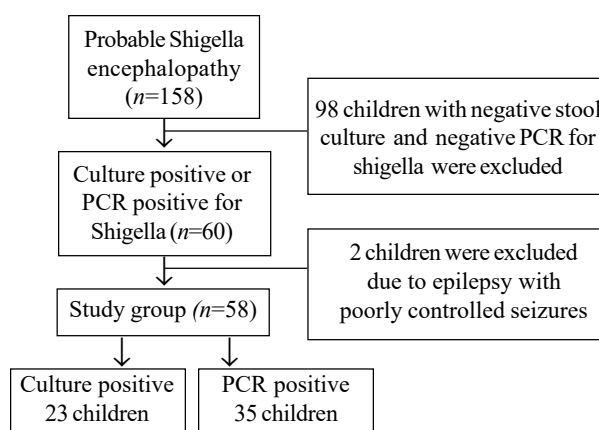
Probable Shigella encephalopathy ($n$=158)

98 children with negative stool culture and negative PCR for shigella were excluded

Culture positive or PCR positive for Shigella ($n$=60)

2 children were excluded due to epilepsy with poorly controlled seizures

Study group ($n$=58)

Culture positive 23 children

PCR positive 35 children